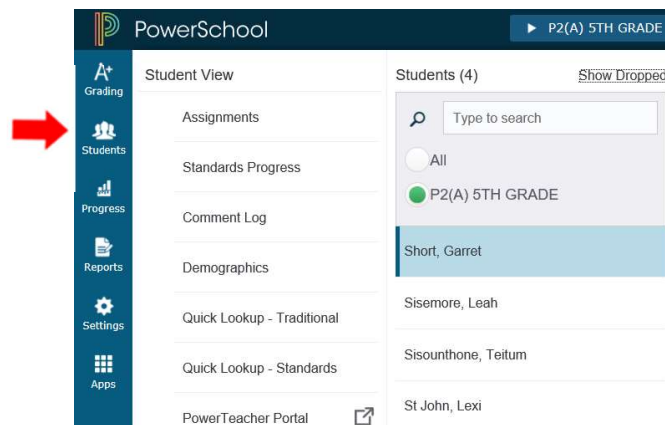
PowerSchool

▶ P2(A) 5TH GRADE

Grading

Students

Progress

Reports

Settings

Apps

Student View

Assignments

Standards Progress

Comment Log

Demographics

Quick Lookup - Traditional

Quick Lookup - Standards

PowerTeacher Portal

Students (4)

Show Dropped

Type to search

All

P2(A) 5TH GRADE

Short, Garret

Sisemore, Leah

Sisounthone, Teitum

St John, Lexi